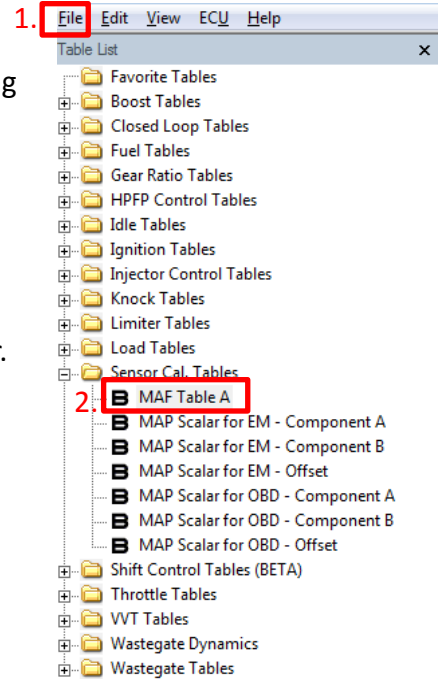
1. File Edit View ECU Help

Table List ×

g

Favorite Tables
Boost Tables
Closed Loop Tables
Fuel Tables
Gear Ratio Tables
HPFP Control Tables
Idle Tables
Ignition Tables
Injector Control Tables
Knock Tables
Limiter Tables
Load Tables
Sensor Cal. Tables
2. MAF Table A
MAP Scalar for EM - Component A
MAP Scalar for EM - Component B
MAP Scalar for EM - Offset
MAP Scalar for OBD - Component A
MAP Scalar for OBD - Component B
MAP Scalar for OBD - Offset
Shift Control Tables (BETA)
Throttle Tables
VVT Tables
Wastegate Dynamics
Wastegate Tables